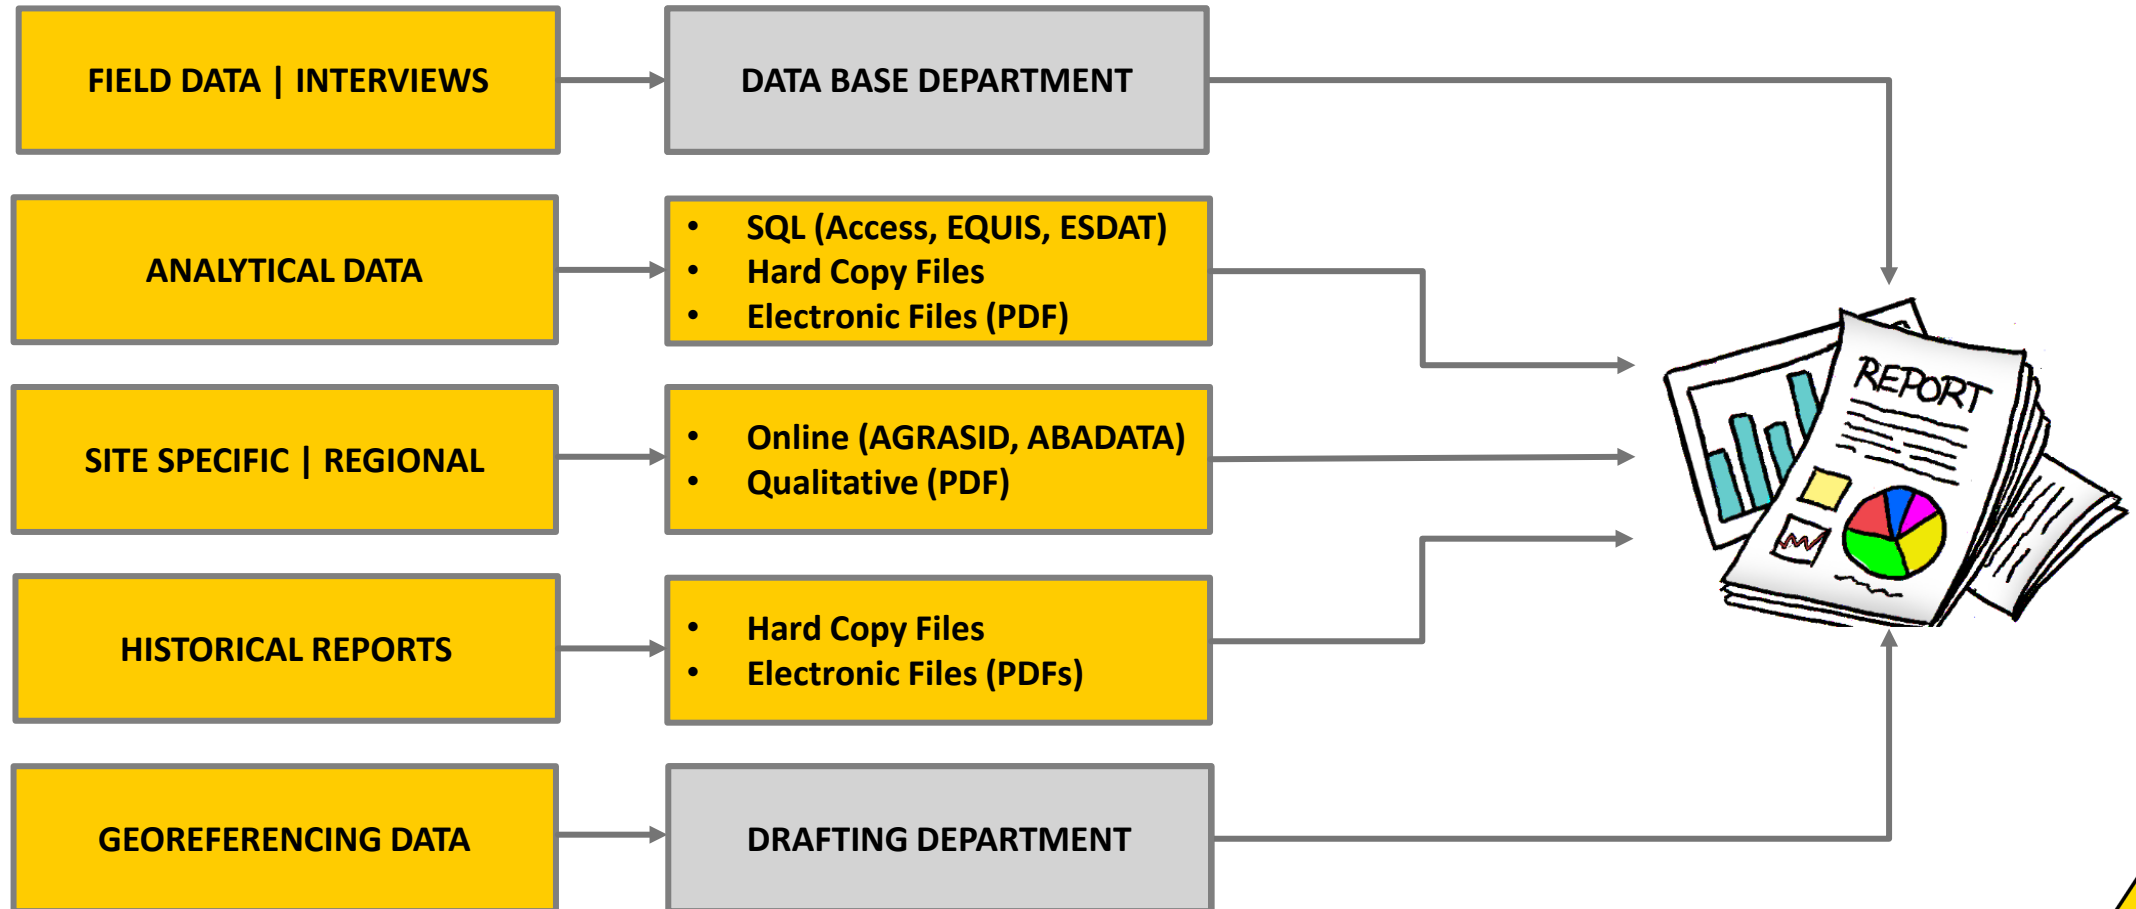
FIELD DATA | INTERVIEWS

DATA BASE DEPARTMENT

ANALYTICAL DATA

- SQL (Access, EQUIS, ESDAT)
- Hard Copy Files
- Electronic Files (PDF)

SITE SPECIFIC | REGIONAL

- Online (AGRASID, ABADATA)
- Qualitative (PDF)

HISTORICAL REPORTS

- Hard Copy Files
- Electronic Files (PDFs)

GEOREFERENCING DATA

DRAFTING DEPARTMENT

REPORT